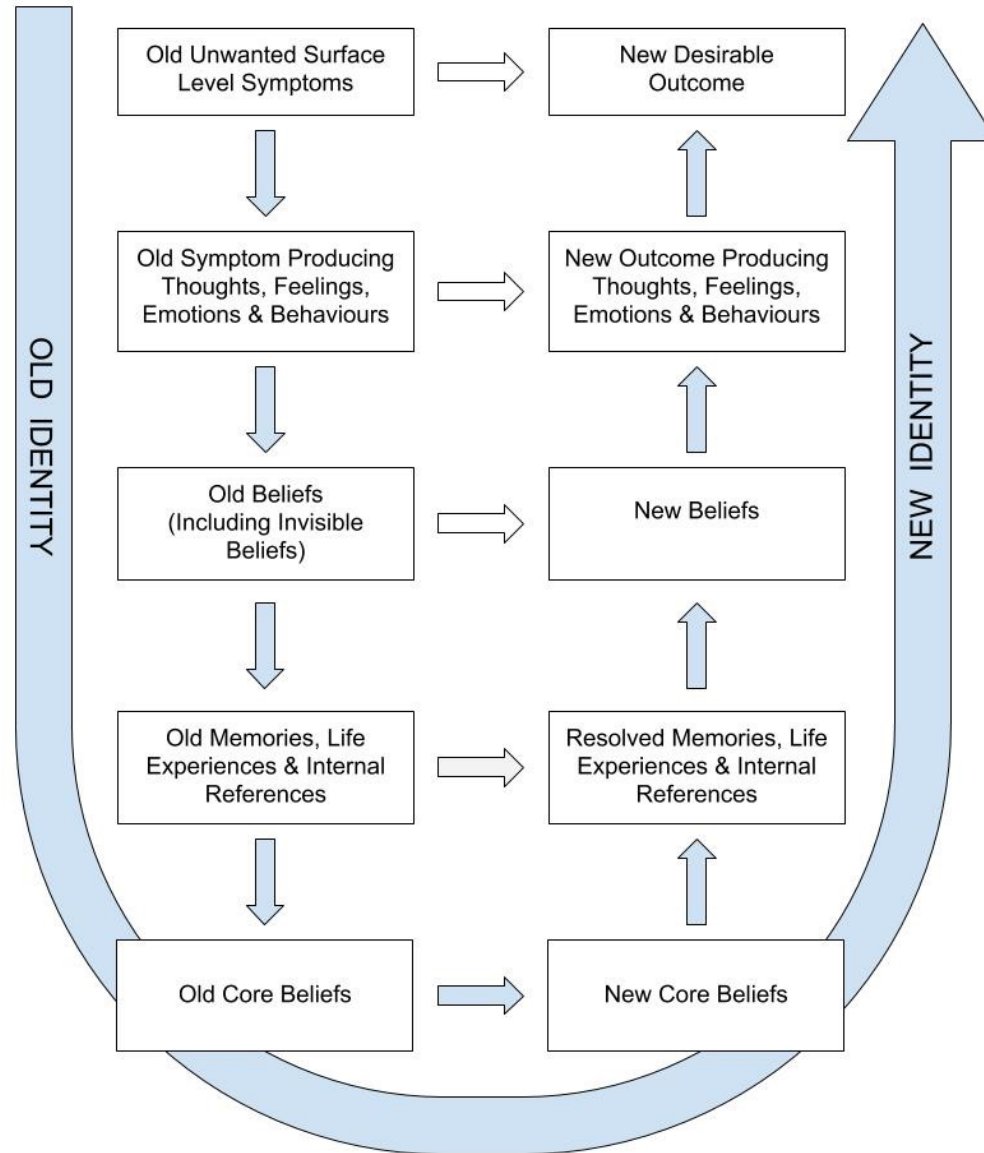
Old Unwanted Surface Level Symptoms

New Desirable Outcome

Old Symptom Producing Thoughts, Feelings, Emotions & Behaviours

New Outcome Producing Thoughts, Feelings, Emotions & Behaviours

OLD IDENTITY

NEW IDENTITY

Old Beliefs (Including Invisible Beliefs)

New Beliefs

Old Memories, Life Experiences & Internal References

Resolved Memories, Life Experiences & Internal References

Old Core Beliefs

New Core Beliefs